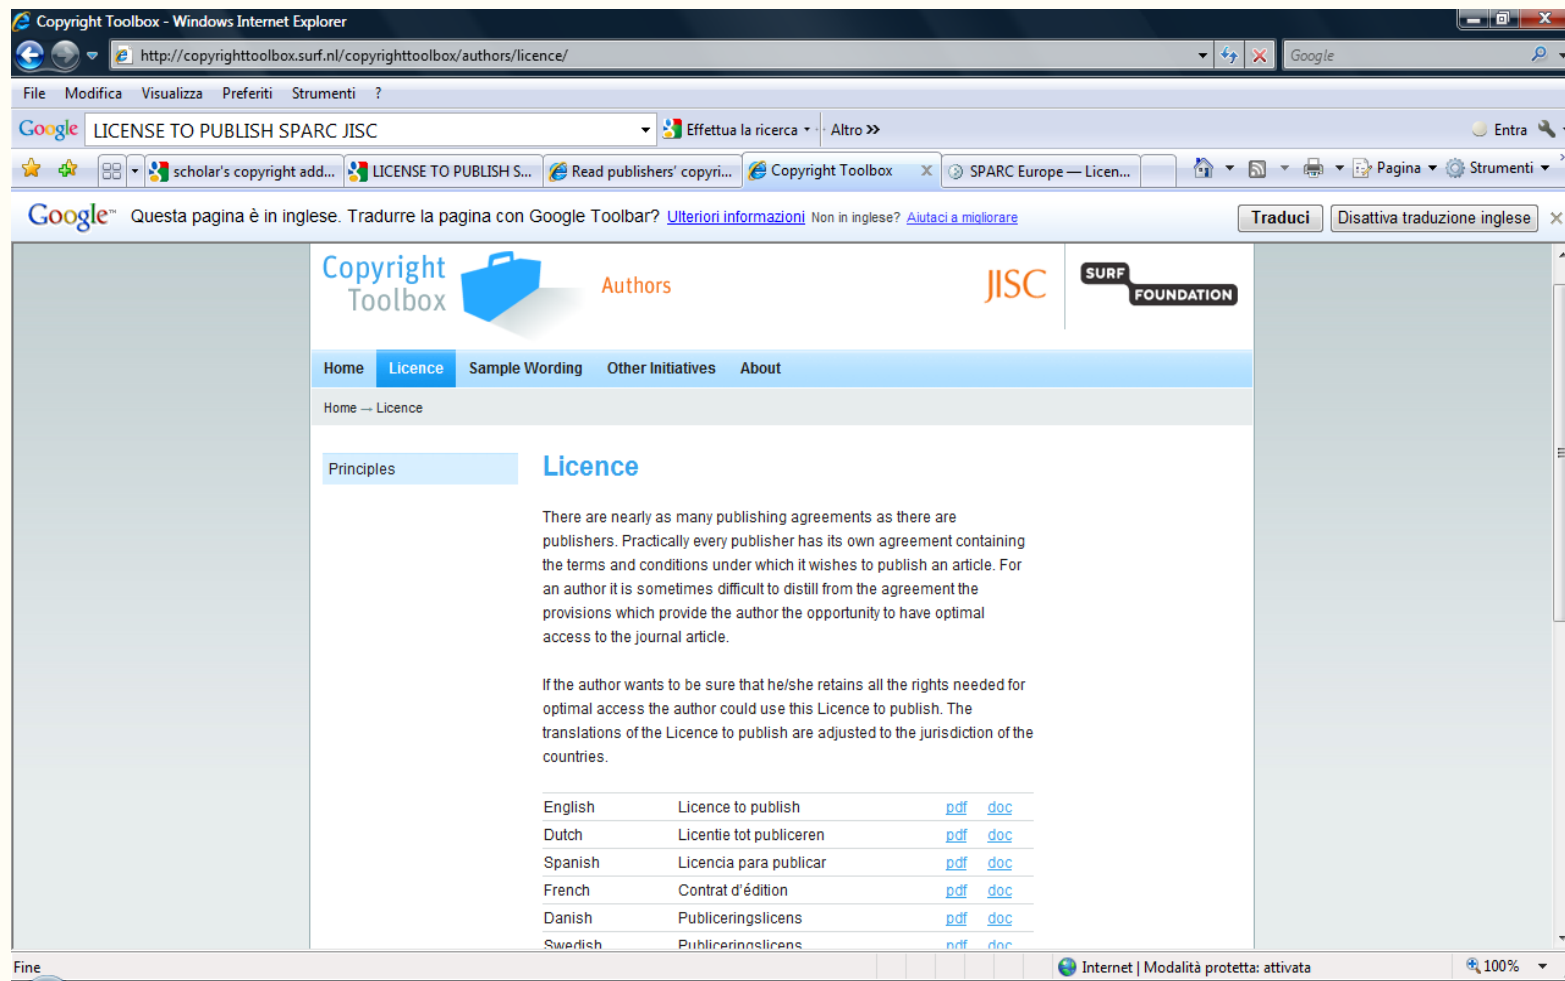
Copyright Toolbox - Windows Internet Explorer

http://copyrighttoolbox.surf.nl/copyrighttoolbox/authors/licence/

Google

File Modifica Visualizza Preferiti Strumenti ?

Google LICENSE TO PUBLISH SPARC JISC Effettua la ricerca Altro » Entra

scholar's copyright add... LICENSE TO PUBLISH S... Read publishers' copyri... Copyright Toolbox SPARC Europe — Licen... Pagina Strumenti

Google Questa pagina è in inglese. Tradurre la pagina con Google Toolbar? Ulteriori informazioni Non in inglese? Aiutaci a migliorare Traduci Disattiva traduzione inglese

Copyright Toolbox Authors JISC SURF FOUNDATION

Home Licence Sample Wording Other Initiatives About

Home → Licence

Principles

Licence

There are nearly as many publishing agreements as there are publishers. Practically every publisher has its own agreement containing the terms and conditions under which it wishes to publish an article. For an author it is sometimes difficult to distill from the agreement the provisions which provide the author the opportunity to have optimal access to the journal article.

If the author wants to be sure that he/she retains all the rights needed for optimal access the author could use this Licence to publish. The translations of the Licence to publish are adjusted to the jurisdiction of the countries.

| English | Licence to publish | pdf | doc |
|---|---|---|---|
| Dutch | Licentie tot publiceren | pdf | doc |
| Spanish | Licencia para publicar | pdf | doc |
| French | Contrat d'édition | pdf | doc |
| Danish | Publiceringslicens | pdf | doc |
| Swedish | Publiceringslicens | pdf | doc |

Fine Internet | Modalità protetta: attivata 100%